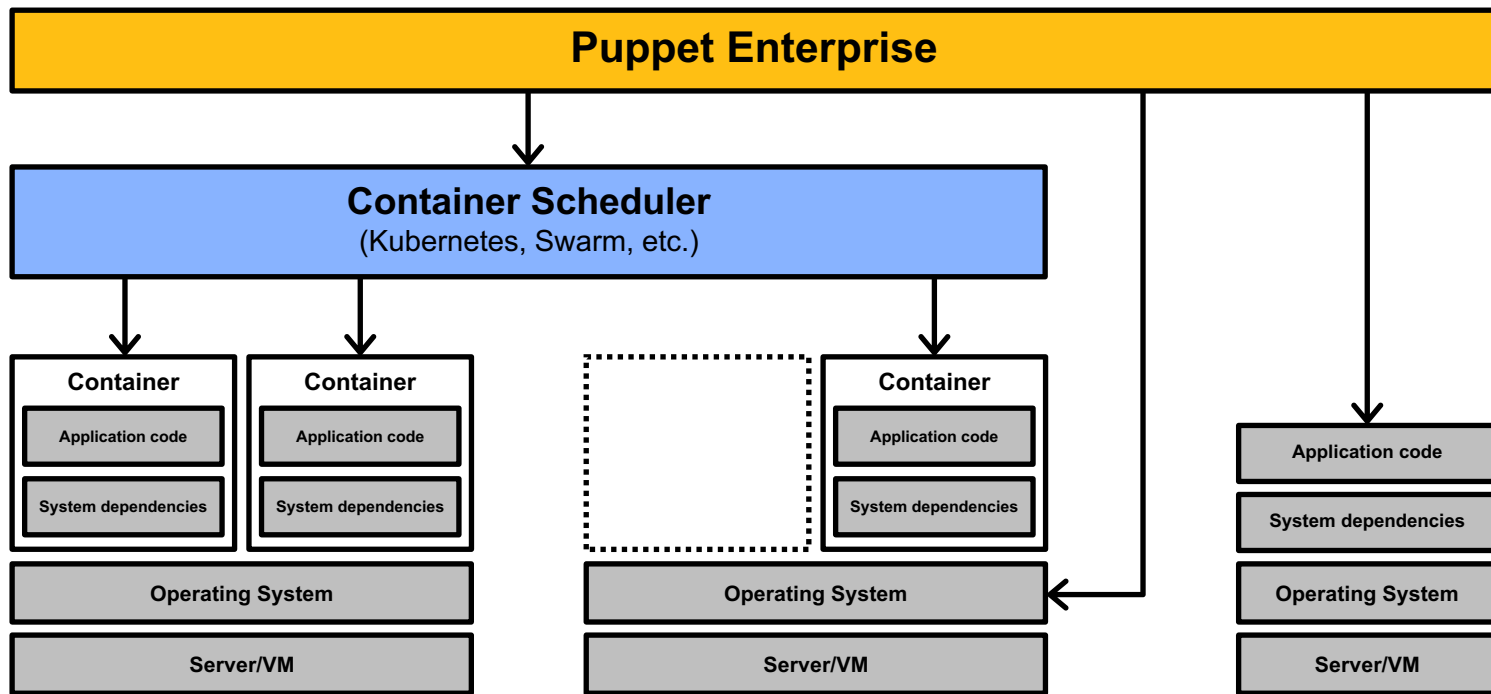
Puppet Enterprise

Container Scheduler
(Kubernetes, Swarm, etc.)

Container
Application code
System dependencies

Container
Application code
System dependencies

Container
Application code
System dependencies

Application code
System dependencies
Operating System
Server/VM

Operating System
Server/VM

Operating System
Server/VM